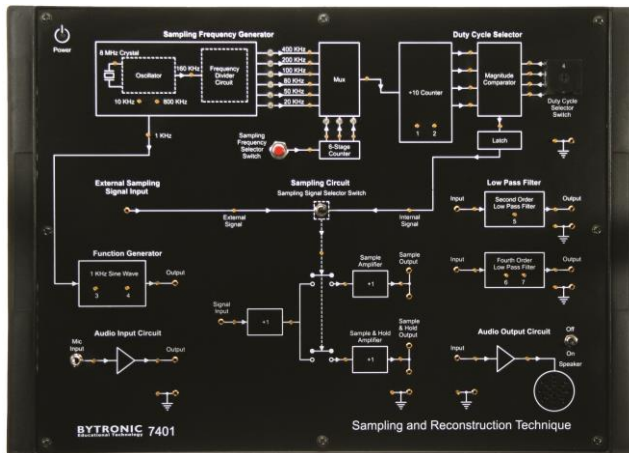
Power

Sampling Frequency Generator

8 MHz Crystal

Oscillator

160 KHz

Frequency Divider Circuit

16 KHz

800 KHz

400 KHz

200 KHz

100 KHz

80 KHz

50 KHz

20 KHz

Mux

Sampling Frequency Selector Switch

6-Stage Counter

Duty Cycle Selector

÷10 Counter

1 2

Magnitude Comparator

Duty Cycle Selector Switch

Latch

1 KHz

External Sampling Signal Input

Sampling Circuit

Sampling Signal Selector Switch

External Signal

Internal Signal

Low Pass Filter

Input

Second Order Low Pass Filter

5

Output

Input

Fourth Order Low Pass Filter

6 7

Output

Function Generator

1 KHz Sine Wave

3 4

Output

Signal Input

+1

Sample Amplifier

+1

Sample Output

Sample & Hold Amplifier

+1

Sample & Hold Output

Audio Input Circuit

Mic Input

Output

Audio Output Circuit

Input

Off

On

Speaker

BYTRONIC Educational Technology 7401

Sampling and Reconstruction Technique